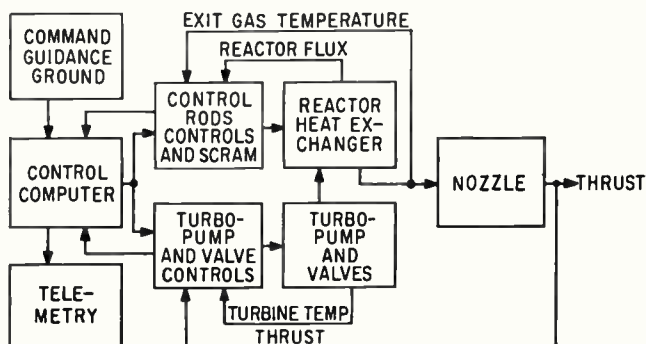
EXIT GAS TEMPERATURE

REACTOR FLUX

COMMAND GUIDANCE GROUND

CONTROL RODS CONTROLS AND SCRAM

REACTOR HEAT EXCHANGER

NOZZLE

THRUST

CONTROL COMPUTER

TURBOPUMP AND VALVE CONTROLS

TURBOPUMP AND VALVES

TELEMETRY

TURBINE TEMP

THRUST